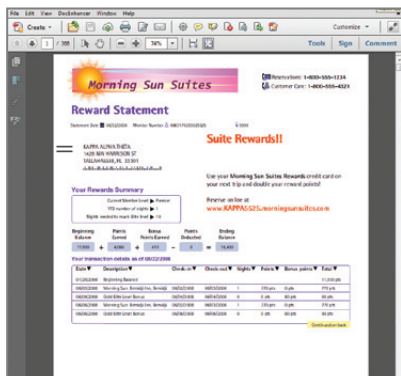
File Edit View DocAnhancer Window Help

Create

1 / 300 78% Customize Tools Sign Comment

Morning Sun Suites

Reservations: 1-800-555-1234
Customer Care: 1-800-555-4321

Reward Statement

Statement Date: 08/22/2008 Member Number: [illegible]

KAPPA ALPHA THETA
1428 SEN. WINKER 57
TALLAHASSEE, FL 32301

Suite Rewards!!

Use your Morning Sun Suites Rewards credit card on your next trip and double your reward points!

Reserve on line at
www.KAPPAS525.morningsunsuites.com

Your Rewards Summary

Current Member Level: Premier
YTD number of nights: 1
Nights needed to reach Elite level: 10

| Beginning Balance | | Points Earned | | Bonus Points Earned | | Points Deducted | | Ending Balance |
|---|---|---|---|---|---|---|---|---|
| 11,000 | + | 4,000 | + | 415 | - | 0 | = | 15,415 |

Your transaction details as of 08/22/2008

| Date | Description | Check-in | Check-out | Nights | Points | Bonus points | Total |
|---|---|---|---|---|---|---|---|
| 01/28/2008 | Beginning Balance | | | | | | 11,000 pts |
| 08/06/2008 | Morning Sun Suites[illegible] | 08/06/2008 | 08/07/2008 | 1 | 270 pts | 0 pts | 270 pts |
| 08/06/2008 | Gold Elite Level Bonus | 08/06/2008 | 08/07/2008 | 0 | 0 pts | 60 pts | 60 pts |
| 08/08/2008 | Morning Sun Suites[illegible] | 08/08/2008 | 08/09/2008 | 1 | 270 pts | 0 pts | 270 pts |
| 08/08/2008 | Gold Elite Level Bonus | 08/08/2008 | 08/09/2008 | 0 | 0 pts | 60 pts | 60 pts |

Continued on back